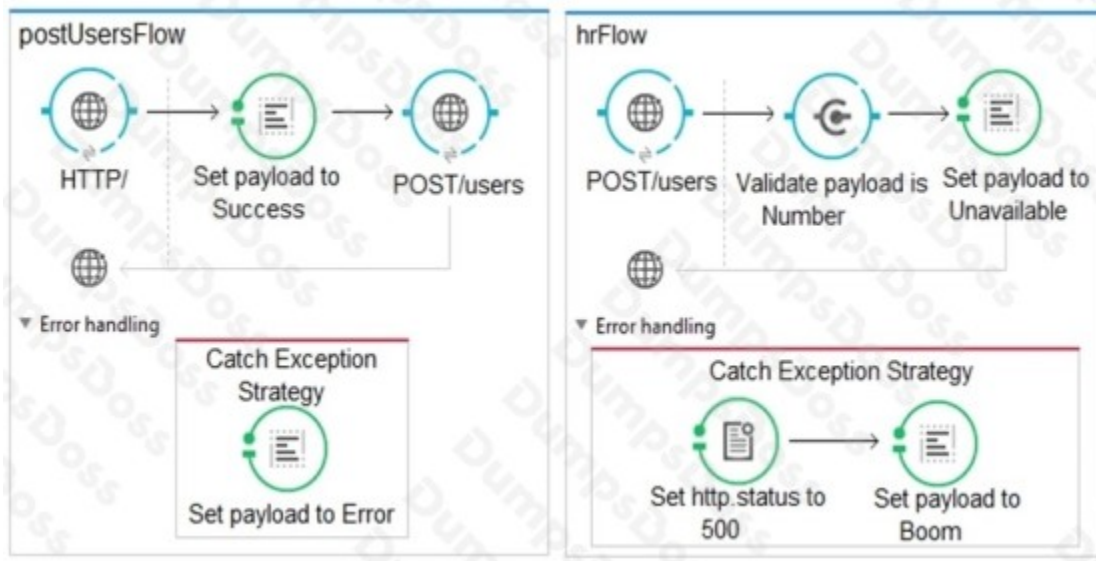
postUsersFlow

HTTP/

Set payload to Success

POST/users

Error handling

Catch Exception Strategy

Set payload to Error

hrFlow

POST/users

Validate payload is Number

Set payload to Unavailable

Error handling

Catch Exception Strategy

Set http.status to 500

Set payload to Boom